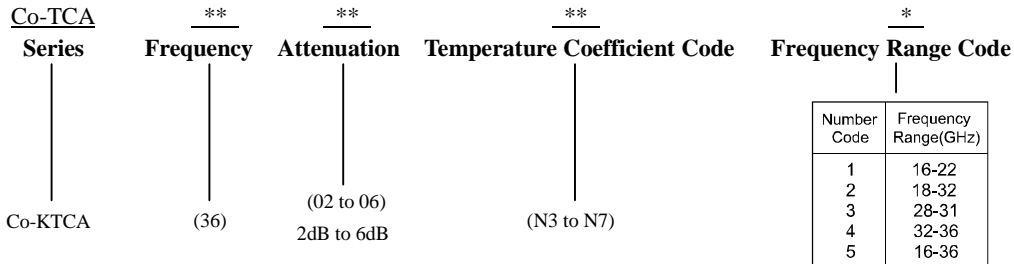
Co-TCA **Series**

** **Frequency**

** **Attenuation**

** **Temperature Coefficient Code**

* **Frequency Range Code**

| Number Code | Frequency Range(GHz) |
|---|---|
| 1 | 16-22 |
| 2 | 18-32 |
| 3 | 28-31 |
| 4 | 32-36 |
| 5 | 16-36 |

Co-KTCA

(36)

(02 to 06)
2dB to 6dB

(N3 to N7)